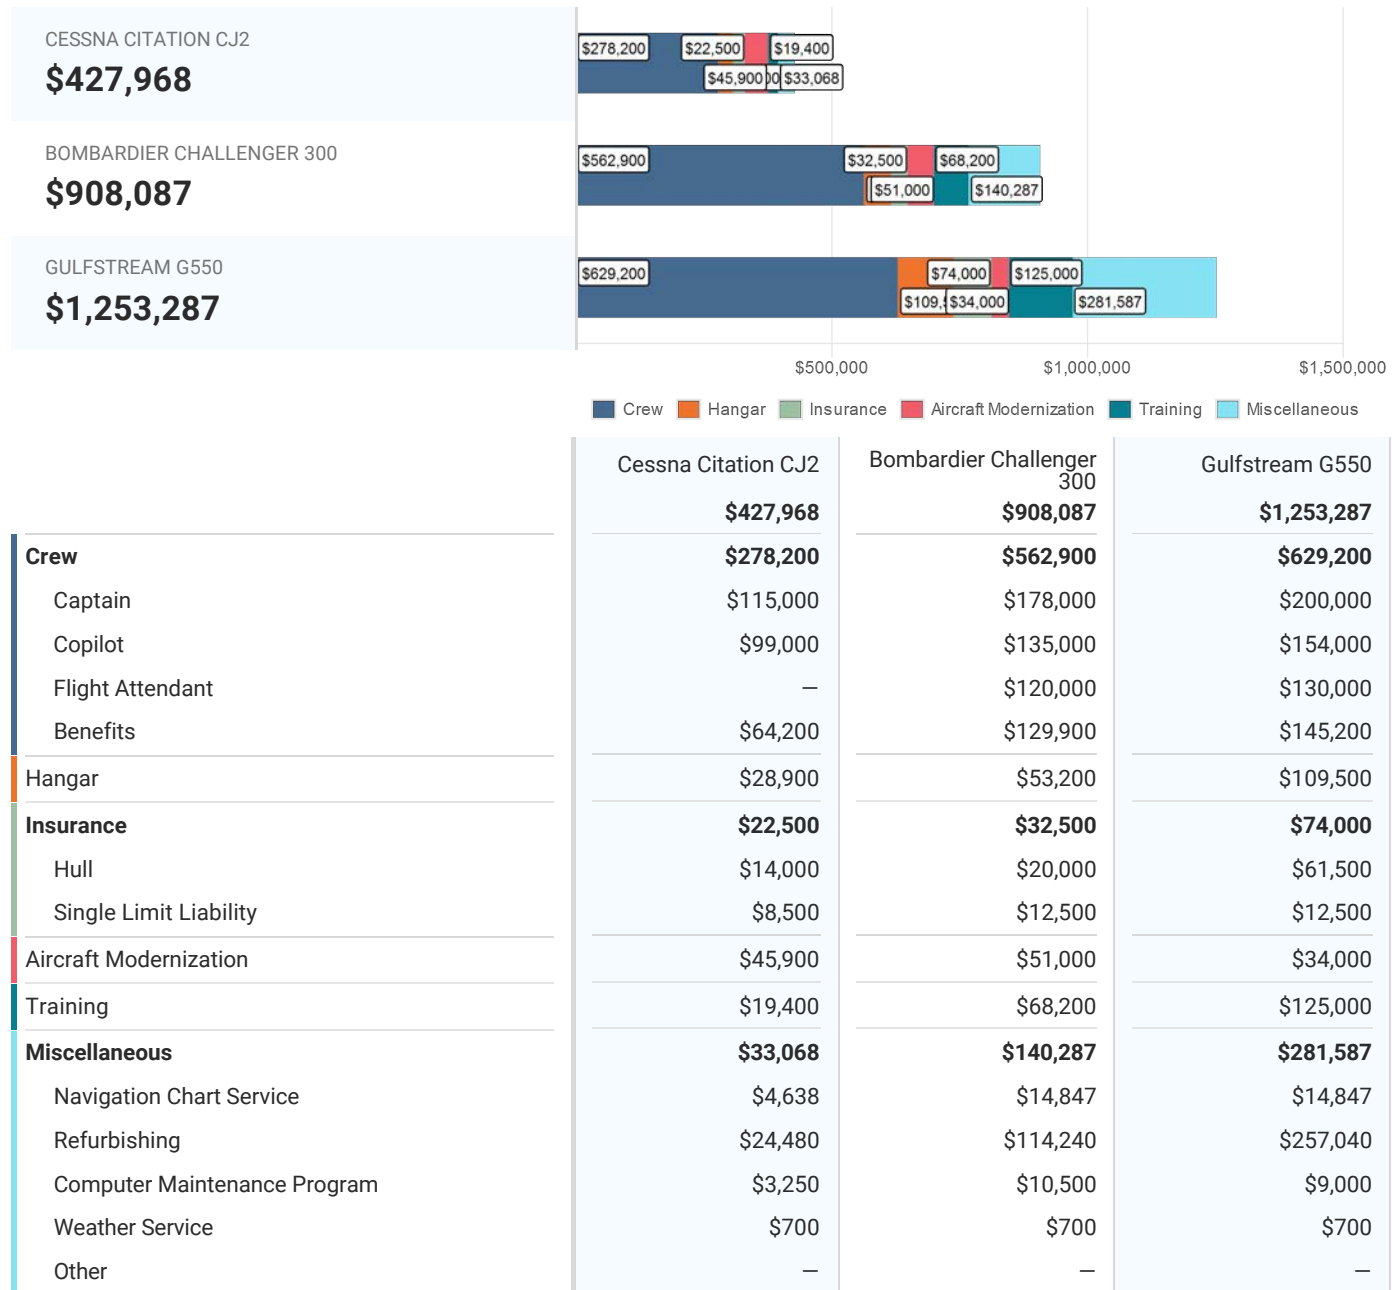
CESSNA CITATION CJ2
$427,968

BOMBARDIER CHALLENGER 300
$908,087

GULFSTREAM G550
$1,253,287

$278,200 $22,500 $19,400 $45,900 $33,068

$562,900 $32,500 $68,200 $51,000 $140,287

$629,200 $74,000 $125,000 $109,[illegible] $34,000 $281,587

$500,000 $1,000,000 $1,500,000

Crew Hangar Insurance Aircraft Modernization Training Miscellaneous

| | Cessna Citation CJ2 | Bombardier Challenger 300 | Gulfstream G550 |
|---|---|---|---|
| | $427,968 | $908,087 | $1,253,287 |
| **Crew** | **$278,200** | **$562,900** | **$629,200** |
| Captain | $115,000 | $178,000 | $200,000 |
| Copilot | $99,000 | $135,000 | $154,000 |
| Flight Attendant | — | $120,000 | $130,000 |
| Benefits | $64,200 | $129,900 | $145,200 |
| Hangar | $28,900 | $53,200 | $109,500 |
| **Insurance** | **$22,500** | **$32,500** | **$74,000** |
| Hull | $14,000 | $20,000 | $61,500 |
| Single Limit Liability | $8,500 | $12,500 | $12,500 |
| Aircraft Modernization | $45,900 | $51,000 | $34,000 |
| Training | $19,400 | $68,200 | $125,000 |
| **Miscellaneous** | **$33,068** | **$140,287** | **$281,587** |
| Navigation Chart Service | $4,638 | $14,847 | $14,847 |
| Refurbishing | $24,480 | $114,240 | $257,040 |
| Computer Maintenance Program | $3,250 | $10,500 | $9,000 |
| Weather Service | $700 | $700 | $700 |
| Other | — | — | — |